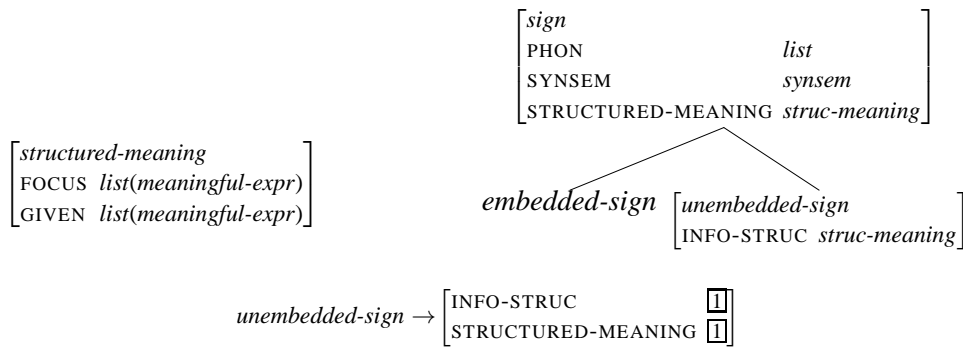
$\begin{bmatrix} \textit{sign} & \\ \text{PHON} & \textit{list} \\ \text{SYNSEM} & \textit{synsem} \\ \text{STRUCTURED-MEANING} & \textit{struc-meaning} \end{bmatrix}$

$\begin{bmatrix} \textit{structured-meaning} & \\ \text{FOCUS} & \textit{list}(\textit{meaningful-expr}) \\ \text{GIVEN} & \textit{list}(\textit{meaningful-expr}) \end{bmatrix}$

*embedded-sign*

$\begin{bmatrix} \textit{unembedded-sign} & \\ \text{INFO-STRUC} & \textit{struc-meaning} \end{bmatrix}$

$\textit{unembedded-sign} \rightarrow \begin{bmatrix} \text{INFO-STRUC} & \boxed{1} \\ \text{STRUCTURED-MEANING} & \boxed{1} \end{bmatrix}$